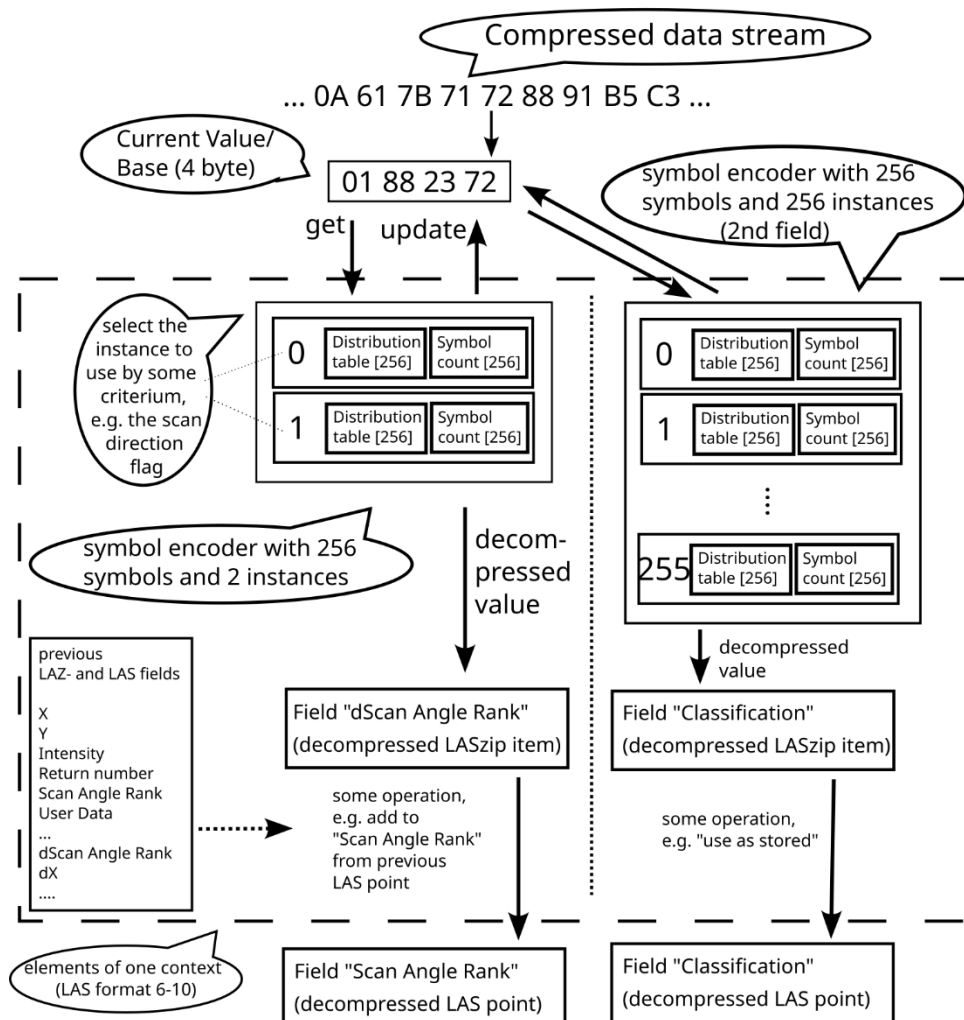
Compressed data stream

... 0A 61 7B 71 72 88 91 B5 C3 ...

Current Value/ Base (4 byte)

01 88 23 72

get

update

symbol encoder with 256 symbols and 256 instances (2nd field)

select the instance to use by some criterium, e.g. the scan direction flag

0 Distribution table [256] Symbol count [256]

1 Distribution table [256] Symbol count [256]

0 Distribution table [256] Symbol count [256]

1 Distribution table [256] Symbol count [256]

⋮

255 Distribution table [256] Symbol count [256]

symbol encoder with 256 symbols and 2 instances

decompressed value

decompressed value

previous LAZ- and LAS fields

X
Y
Intensity
Return number
Scan Angle Rank
User Data
...
dScan Angle Rank
dX
....

Field "dScan Angle Rank" (decompressed LASzip item)

Field "Classification" (decompressed LASzip item)

some operation, e.g. add to "Scan Angle Rank" from previous LAS point

some operation, e.g. "use as stored"

elements of one context (LAS format 6-10)

Field "Scan Angle Rank" (decompressed LAS point)

Field "Classification" (decompressed LAS point)